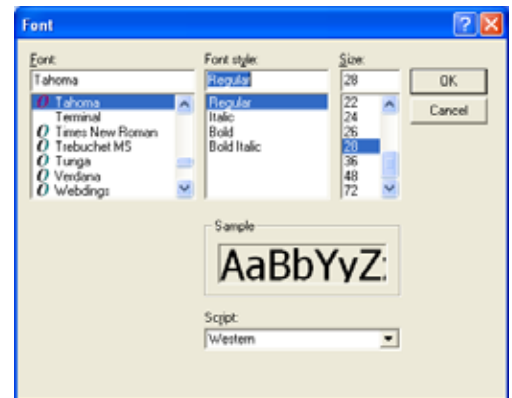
Font

Font:
Tahoma
Tahoma
Terminal
Times New Roman
Trebuchet MS
Tunga
Verdana
Webdings

Font style:
Regular
Regular
Italic
Bold
Bold Italic

Size:
28
22
24
26
28
36
48
72

OK
Cancel

Sample
AaBbYyZ:

Script:
Western